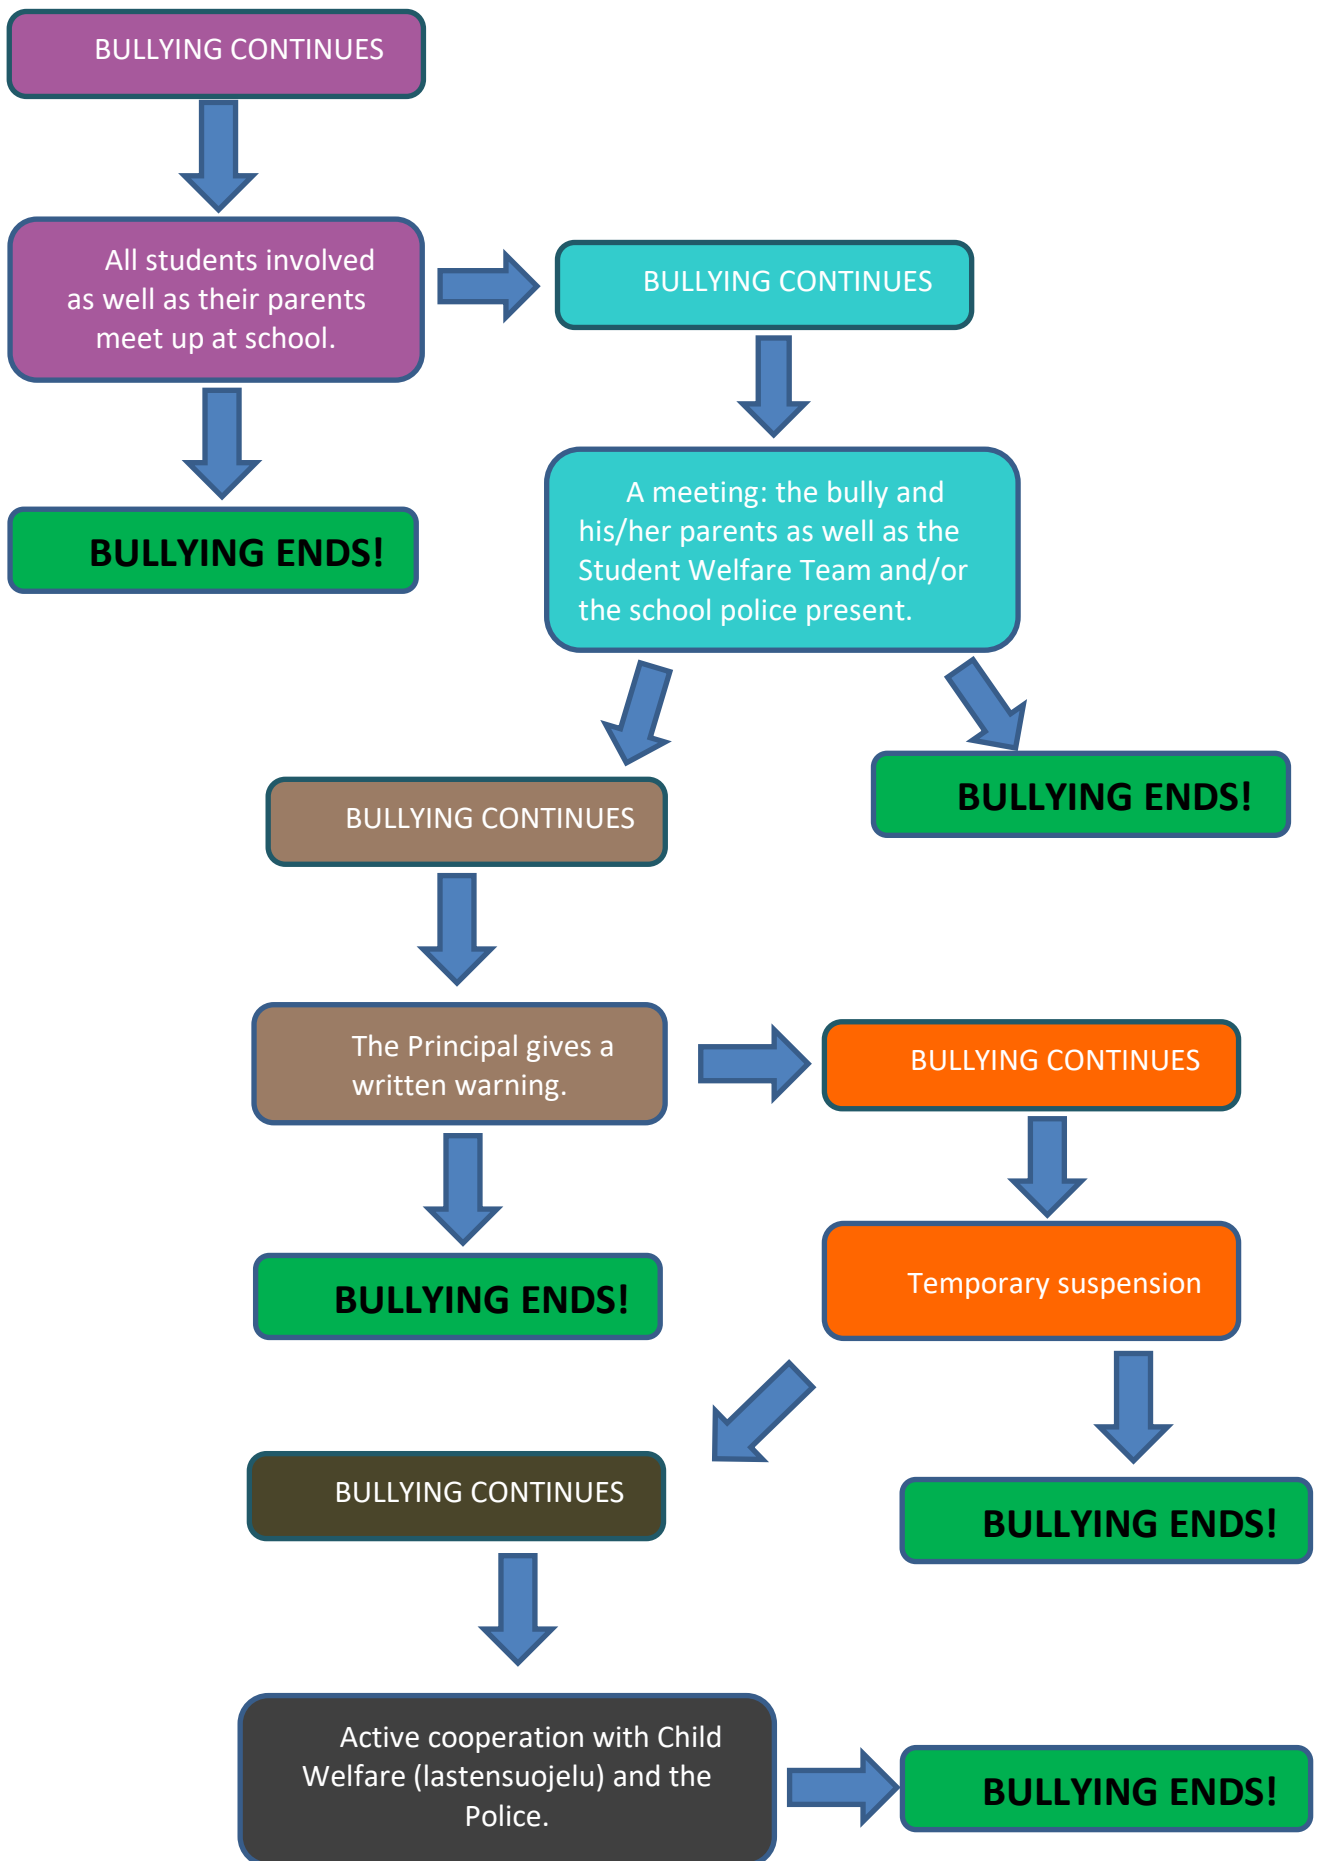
BULLYING CONTINUES

All students involved as well as their parents meet up at school.

BULLYING CONTINUES

BULLYING ENDS!

A meeting: the bully and his/her parents as well as the Student Welfare Team and/or the school police present.

BULLYING CONTINUES

BULLYING ENDS!

The Principal gives a written warning.

BULLYING CONTINUES

BULLYING ENDS!

Temporary suspension

BULLYING CONTINUES

BULLYING ENDS!

Active cooperation with Child Welfare (lastensuojelu) and the Police.

BULLYING ENDS!